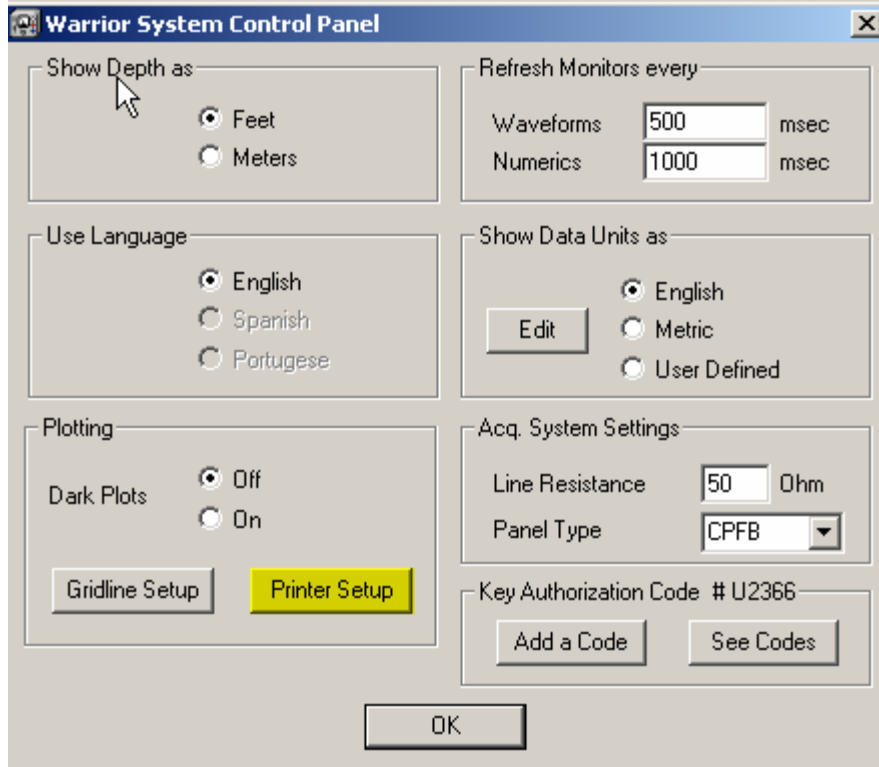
Warrior System Control Panel

Show Depth as
Feet
Meters

Refresh Monitors every
Waveforms 500 msec
Numerics 1000 msec

Use Language
English
Spanish
Portugese

Show Data Units as
Edit
English
Metric
User Defined

Plotting
Dark Plots
Off
On
Gridline Setup
Printer Setup

Acq. System Settings
Line Resistance 50 Ohm
Panel Type CPFB

Key Authorization Code # U2366
Add a Code
See Codes

OK